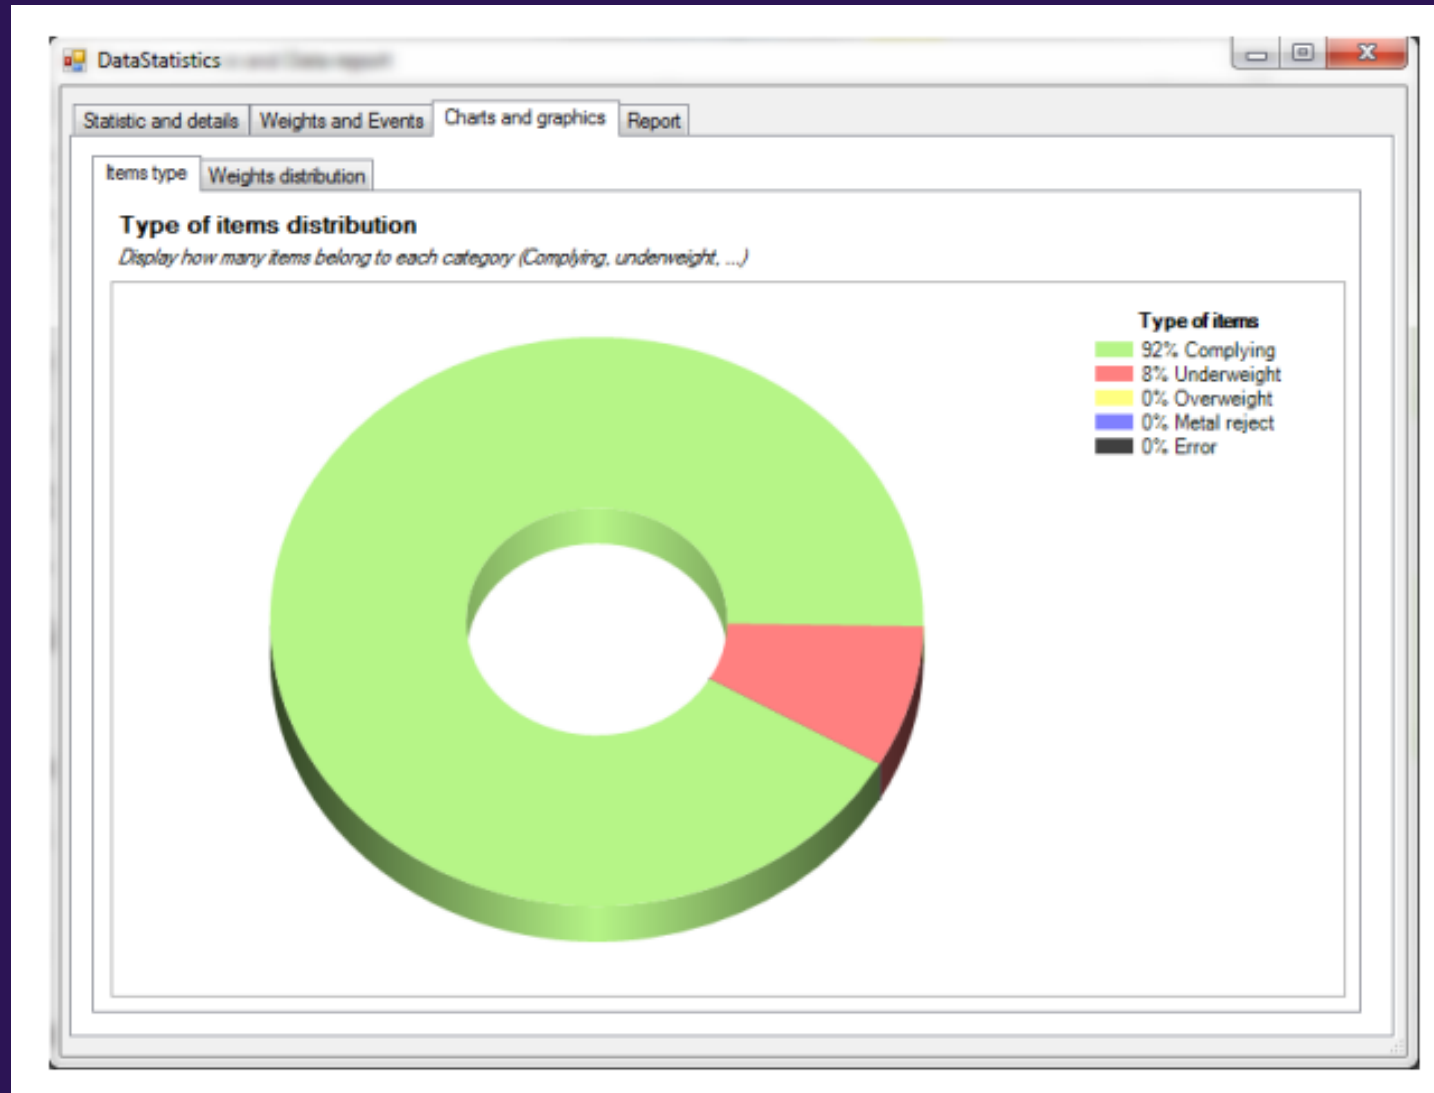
DataStatistics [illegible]

Statistic and details | Weights and Events | Charts and graphics | Report

Items type | Weights distribution

Type of items distribution
Display how many items belong to each category (Complying, underweight, ...)

Type of items
92% Complying
8% Underweight
0% Overweight
0% Metal reject
0% Error